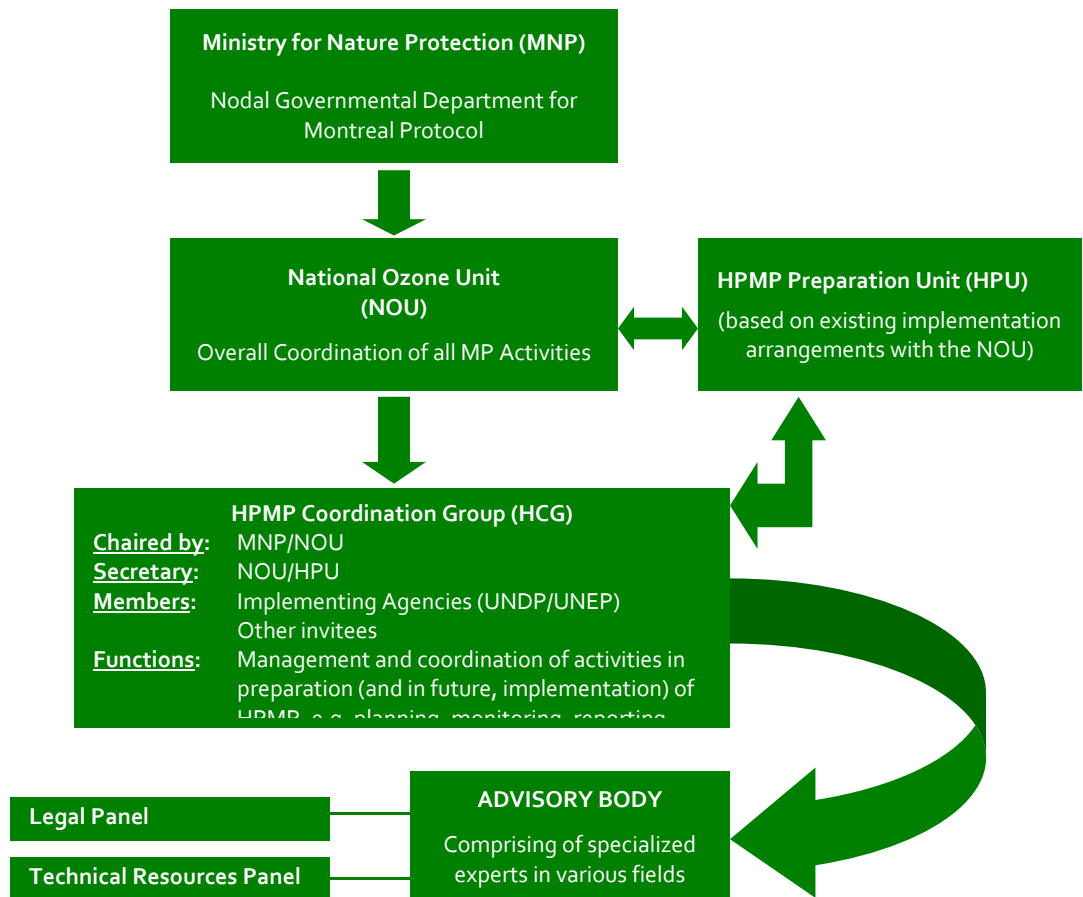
Ministry for Nature Protection (MNP)

Nodal Governmental Department for Montreal Protocol

National Ozone Unit (NOU)

Overall Coordination of all MP Activities

HPMP Preparation Unit (HPU)

(based on existing implementation arrangements with the NOU)

HPMP Coordination Group (HCG)

Chaired by: MNP/NOU
Secretary: NOU/HPU
Members: Implementing Agencies (UNDP/UNEP) Other invitees
Functions: Management and coordination of activities in preparation (and in future, implementation) of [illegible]

Legal Panel

Technical Resources Panel

ADVISORY BODY

Comprising of specialized experts in various fields